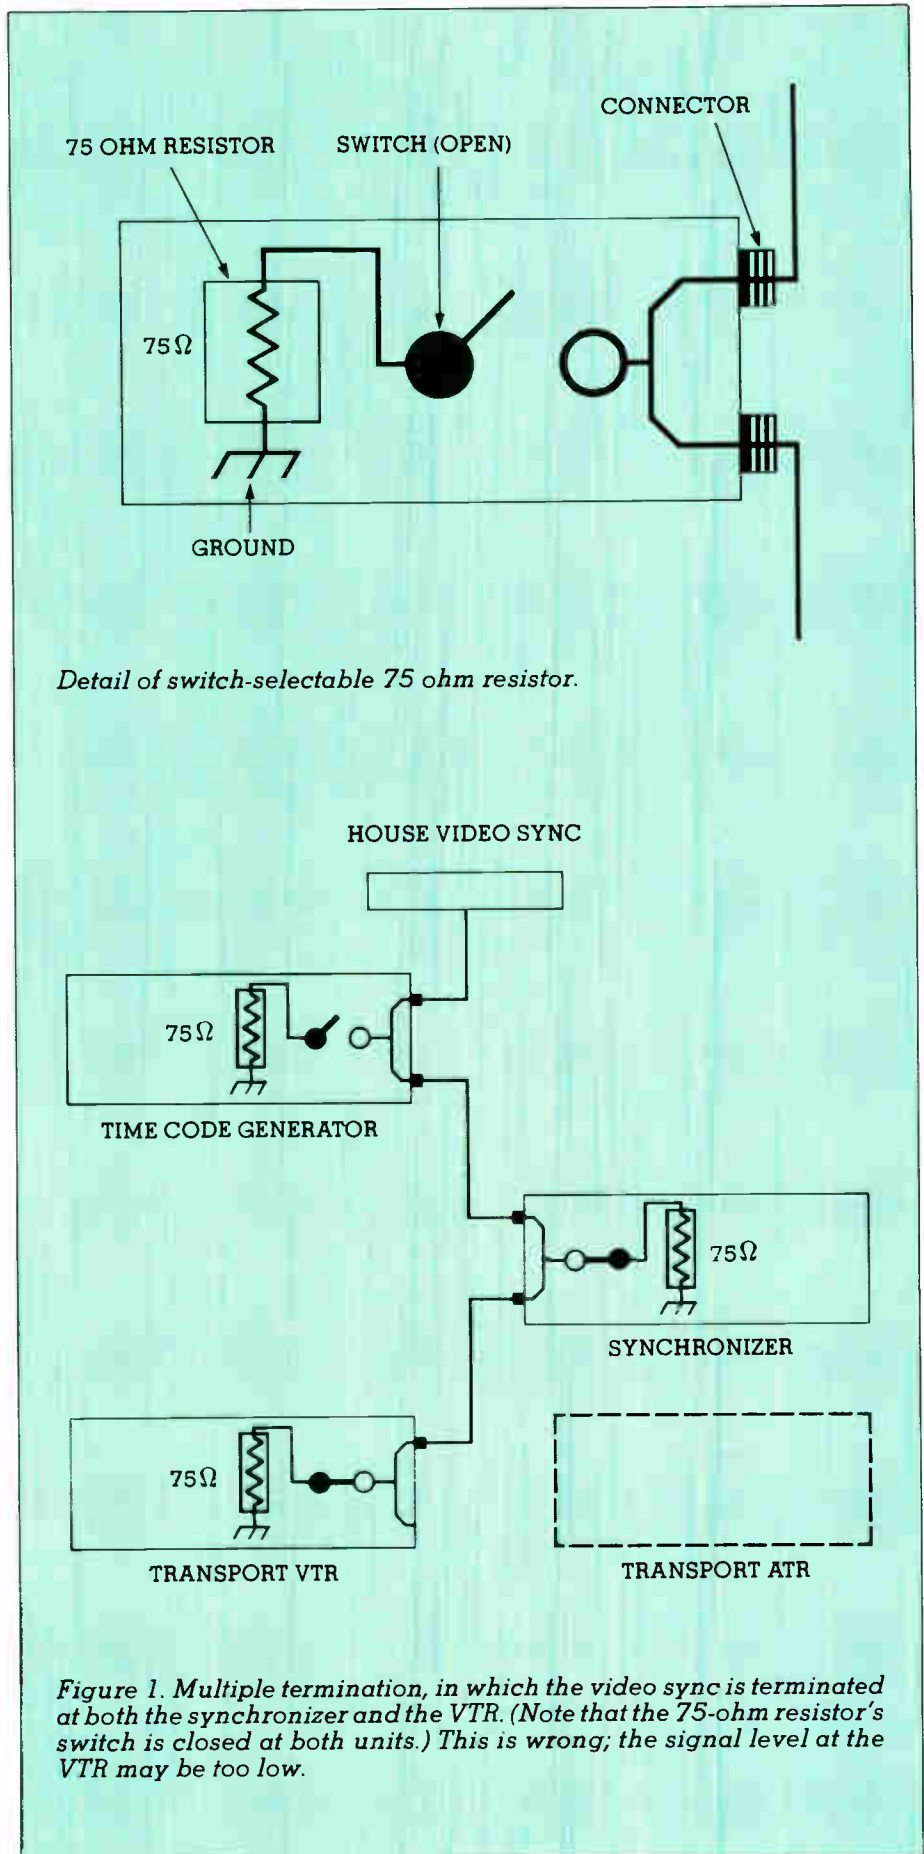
CONNECTOR

75 OHM RESISTOR

SWITCH (OPEN)

75Ω

GROUND

Detail of switch-selectable 75 ohm resistor.

HOUSE VIDEO SYNC

75Ω

TIME CODE GENERATOR

75Ω

SYNCHRONIZER

75Ω

TRANSPORT VTR

TRANSPORT ATR

Figure 1. Multiple termination, in which the video sync is terminated at both the synchronizer and the VTR. (Note that the 75-ohm resistor's switch is closed at both units.) This is wrong; the signal level at the VTR may be too low.